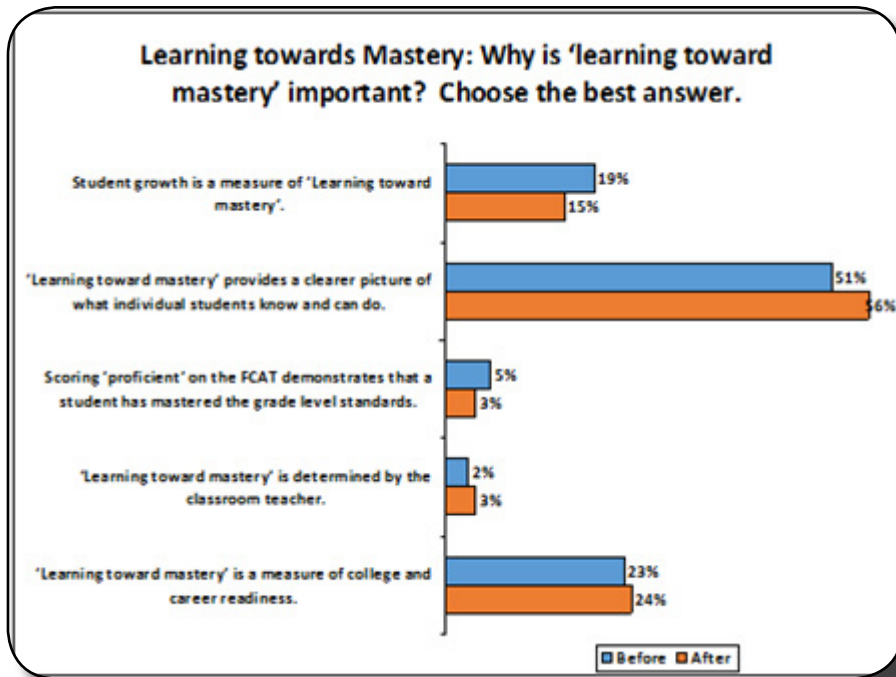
Learning towards Mastery: Why is 'learning toward mastery' important? Choose the best answer.

Student growth is a measure of 'Learning toward mastery'.
19%
15%

'Learning toward mastery' provides a clearer picture of what individual students know and can do.
51%
56%

Scoring 'proficient' on the FCAT demonstrates that a student has mastered the grade level standards.
5%
3%

'Learning toward mastery' is determined by the classroom teacher.
2%
3%

'Learning toward mastery' is a measure of college and career readiness.
23%
24%

Before After